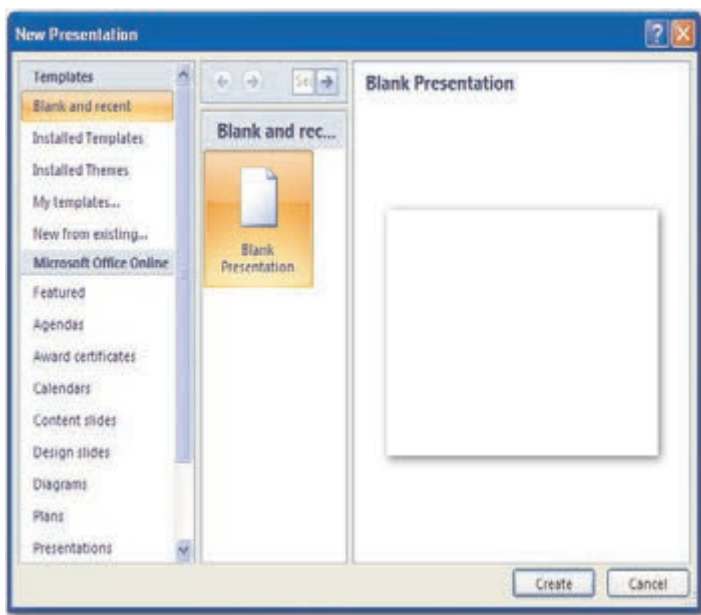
New Presentation

Templates
Blank and recent
Installed Templates
Installed Themes
My templates...
New from existing...
Microsoft Office Online
Featured
Agendas
Award certificates
Calendars
Content slides
Design slides
Diagrams
Plans
Presentations

Se

Blank and rec...

Blank Presentation

Blank Presentation

Create
Cancel